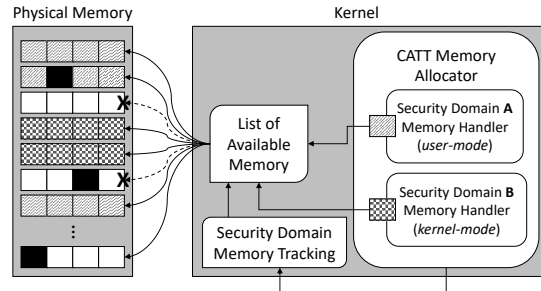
Physical Memory

X

X

⋮

Kernel

CATT Memory Allocator

List of Available Memory

Security Domain **A** Memory Handler (*user-mode*)

Security Domain **B** Memory Handler (*kernel-mode*)

Security Domain Memory Tracking